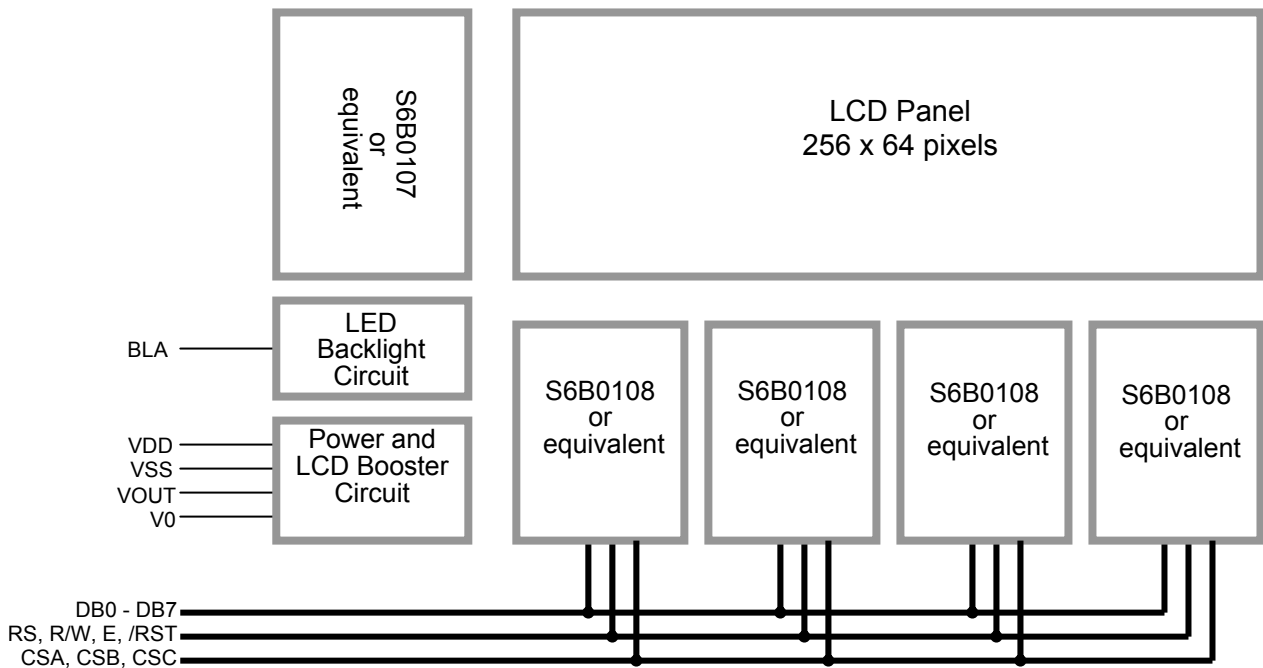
S6B0107
or
equivalent

LCD Panel
256 x 64 pixels

BLA

LED
Backlight
Circuit

VDD
VSS
VOUT
V0

Power and
LCD Booster
Circuit

S6B0108
or
equivalent

S6B0108
or
equivalent

S6B0108
or
equivalent

S6B0108
or
equivalent

DB0 - DB7
RS, R/W, E, /RST
CSA, CSB, CSC